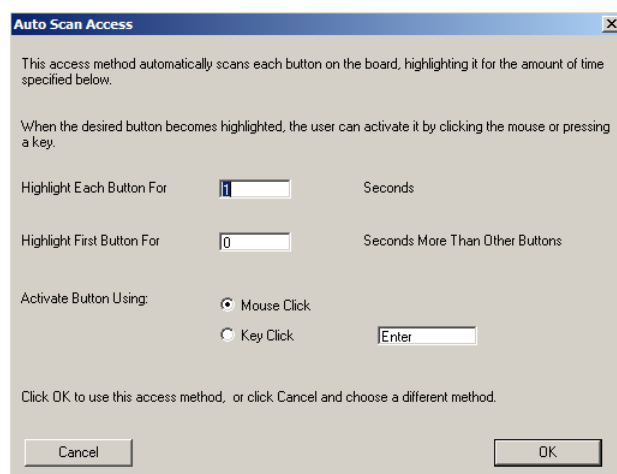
Auto Scan Access

×

This access method automatically scans each button on the board, highlighting it for the amount of time specified below.

When the desired button becomes highlighted, the user can activate it by clicking the mouse or pressing a key.

Highlight Each Button For 1 Seconds

Highlight First Button For 0 Seconds More Than Other Buttons

Activate Button Using:

Mouse Click

Key Click Enter

Click OK to use this access method, or click Cancel and choose a different method.

Cancel

OK